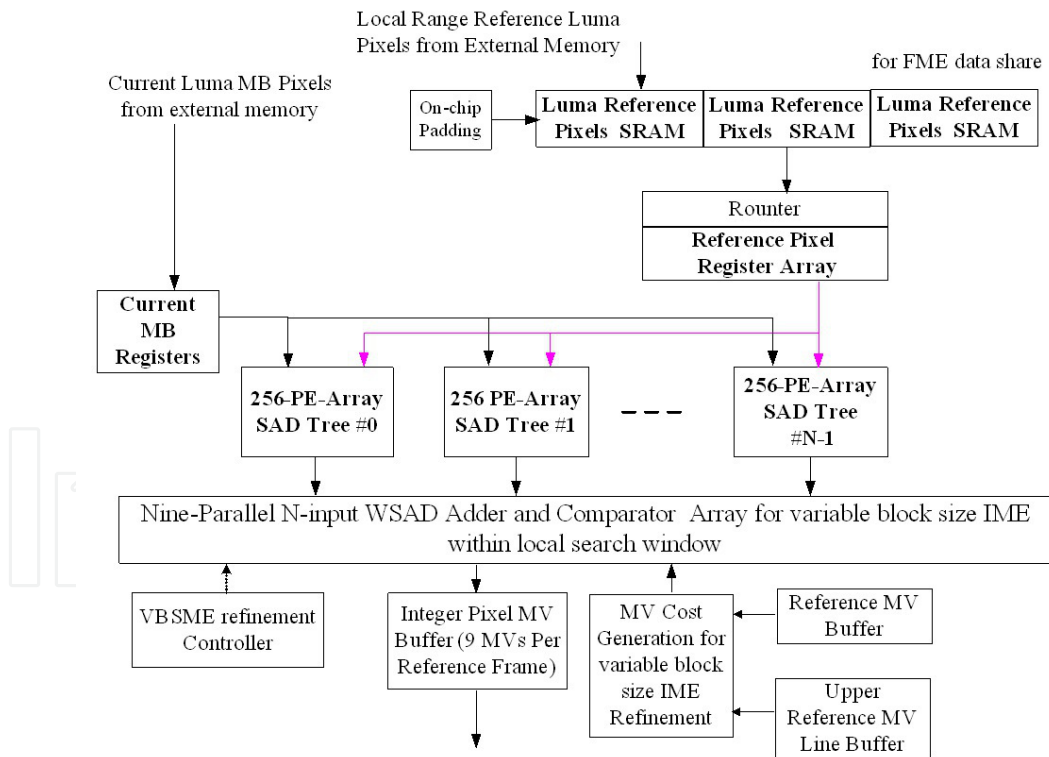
Local Range Reference Luma Pixels from External Memory

for FME data share

Current Luma MB Pixels from external memory

On-chip Padding

Luma Reference Pixels SRAM

Luma Reference Pixels SRAM

Luma Reference Pixels SRAM

Rounter

Reference Pixel Register Array

Current MB Registers

256-PE-Array SAD Tree #0

256 PE-Array SAD Tree #1

256-PE-Array SAD Tree #N-1

Nine-Parallel N-input WSAD Adder and Comparator Array for variable block size IME within local search window

VBSME refinement Controller

Integer Pixel MV Buffer (9 MVs Per Reference Frame)

MV Cost Generation for variable block size IME Refinement

Reference MV Buffer

Upper Reference MV Line Buffer